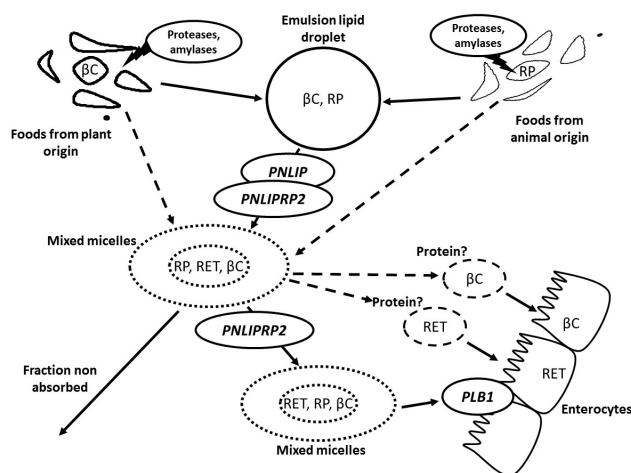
Proteases, amylases

βC

Foods from plant origin

Emulsion lipid droplet

βC, RP

Proteases, amylases

RP

Foods from animal origin

PNLIP

PNLIPRP2

Mixed micelles

RP, RET, βC

Protein?

βC

Protein?

RET

βC

RET

PNLIPRP2

Fraction non absorbed

RET, RP, βC

PLB1

Enterocytes

Mixed micelles